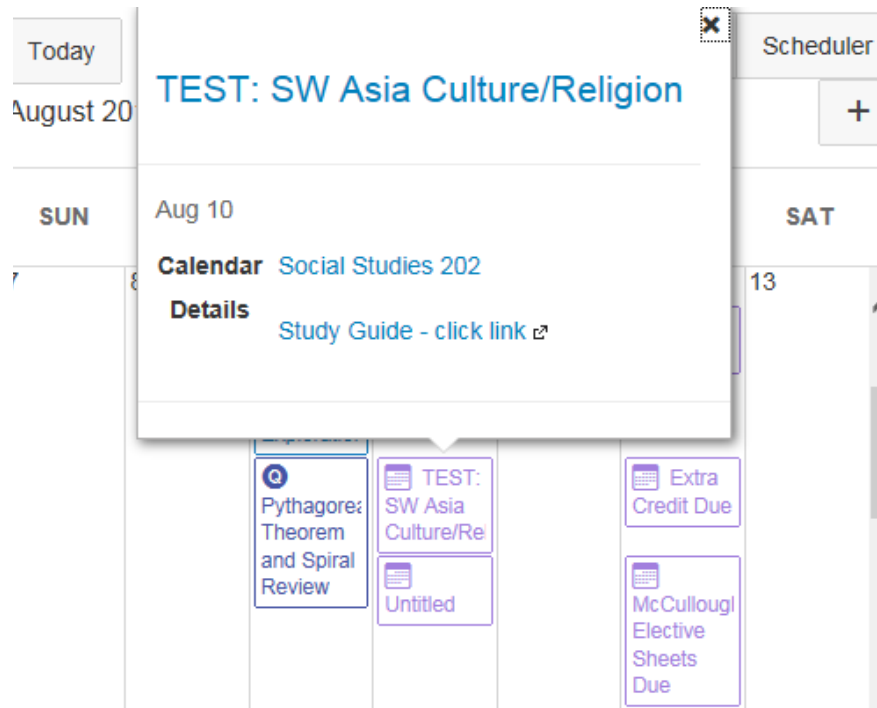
Today

August 20

Scheduler

+

TEST: SW Asia Culture/Religion

Aug 10

Calendar Social Studies 202

Details Study Guide - click link

SUN

SAT

7

8

13

Exploratio

Q Pythagorea Theorem and Spiral Review

TEST: SW Asia Culture/Re

Untitled

Extra Credit Due

McCulloug Elective Sheets Due